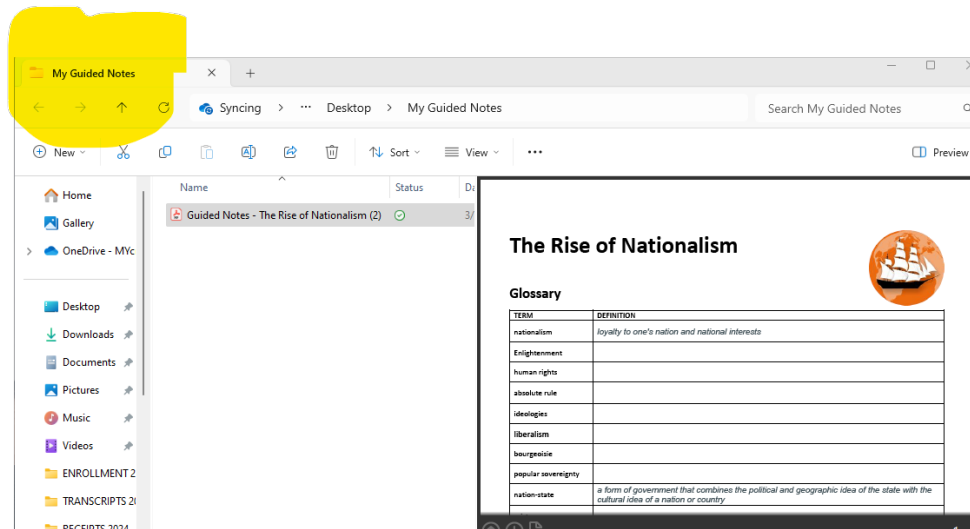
My Guided Notes

Syncing > ··· Desktop > My Guided Notes

Search My Guided Notes

New Sort View ··· Preview

Home
Gallery
OneDrive - MYc
Desktop
Downloads
Documents
Pictures
Music
Videos
ENROLLMENT 2
TRANSCRIPTS 2
RECEIPTS 2024

Name | Status | Da
Guided Notes - The Rise of Nationalism (2) | | 3/

The Rise of Nationalism

Glossary

| TERM | DEFINITION |
|---|---|
| nationalism | loyalty to one's nation and national interests |
| Enlightenment | |
| human rights | |
| absolute rule | |
| ideologies | |
| liberalism | |
| bourgeoisie | |
| popular sovereignty | |
| nation-state | a form of government that combines the political and geographic idea of the state with the cultural idea of a nation or country |